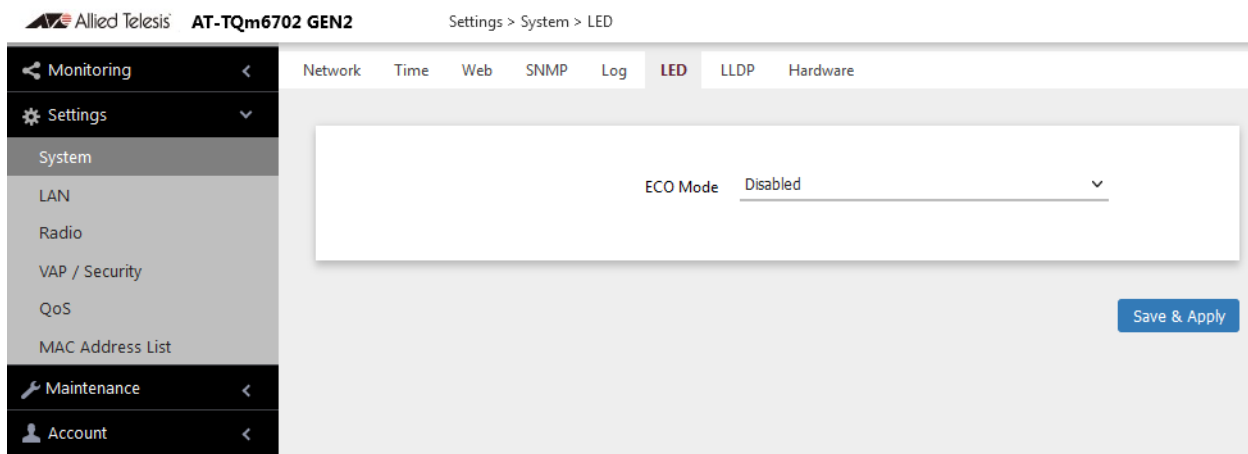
Allied Telesis AT-TQm6702 GEN2 Settings > System > LED

Monitoring

Settings

System

LAN

Radio

VAP / Security

QoS

MAC Address List

Maintenance

Account

Network Time Web SNMP Log LED LLDP Hardware

ECO Mode Disabled

Save & Apply